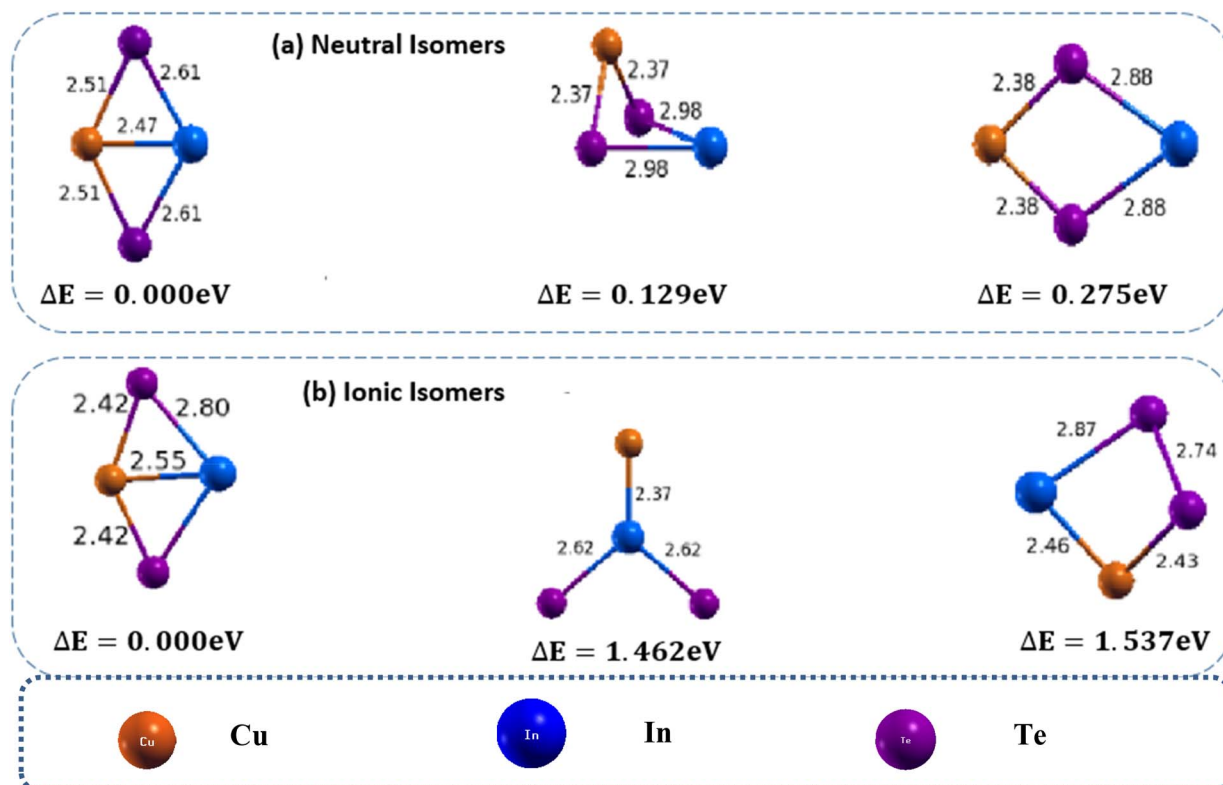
(a) Neutral Isomers

2.51
2.61
2.47
2.51
2.61

$\Delta E = 0.000 eV$

2.37
2.37
2.98
2.98

$\Delta E = 0.129 eV$

2.38
2.88
2.38
2.88

$\Delta E = 0.275 eV$

(b) Ionic Isomers

2.42
2.80
2.55
2.42

$\Delta E = 0.000 eV$

2.37
2.62
2.62

$\Delta E = 1.462 eV$

2.87
2.74
2.46
2.43

$\Delta E = 1.537 eV$

Cu Cu
In In
Te Te